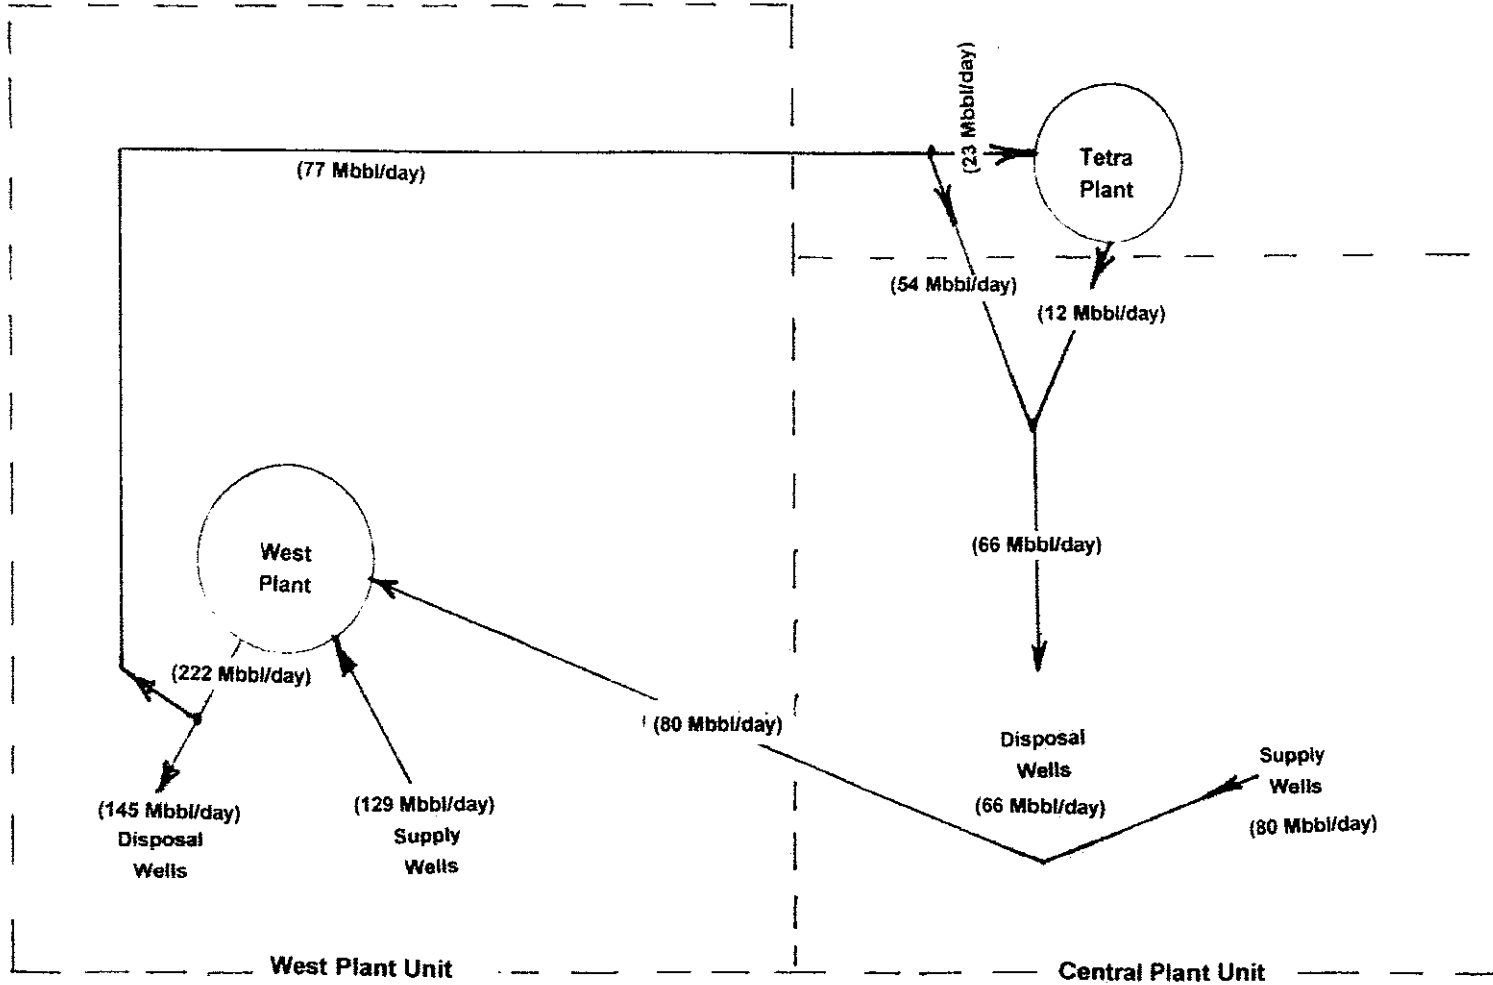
(23 Mbbl/day)

Tetra Plant

(77 Mbbl/day)

(54 Mbbl/day)

(12 Mbbl/day)

(66 Mbbl/day)

West Plant

(222 Mbbl/day)

(80 Mbbl/day)

Disposal Wells (66 Mbbl/day)

Supply Wells (80 Mbbl/day)

(145 Mbbl/day) Disposal Wells

(129 Mbbl/day) Supply Wells

West Plant Unit

Central Plant Unit